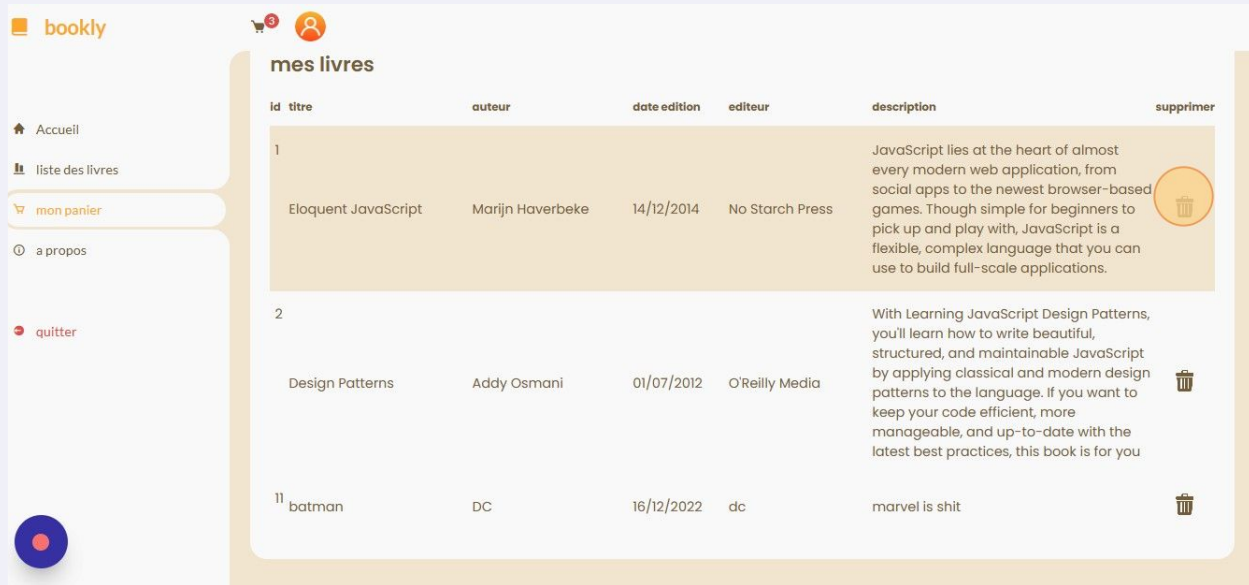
bookly

3

Accueil
liste des livres
mon panier
a propos

quitter

mes livres

| id | titre | auteur | date edition | editeur | description | supprimer |
|---|---|---|---|---|---|---|
| 1 | Eloquent JavaScript | Marijn Haverbeke | 14/12/2014 | No Starch Press | JavaScript lies at the heart of almost every modern web application, from social apps to the newest browser-based games. Though simple for beginners to pick up and play with, JavaScript is a flexible, complex language that you can use to build full-scale applications. | |
| 2 | Design Patterns | Addy Osmani | 01/07/2012 | O'Reilly Media | With Learning JavaScript Design Patterns, you'll learn how to write beautiful, structured, and maintainable JavaScript by applying classical and modern design patterns to the language. If you want to keep your code efficient, more manageable, and up-to-date with the latest best practices, this book is for you | |
| 11 | batman | DC | 16/12/2022 | dc | marvel is shit | |